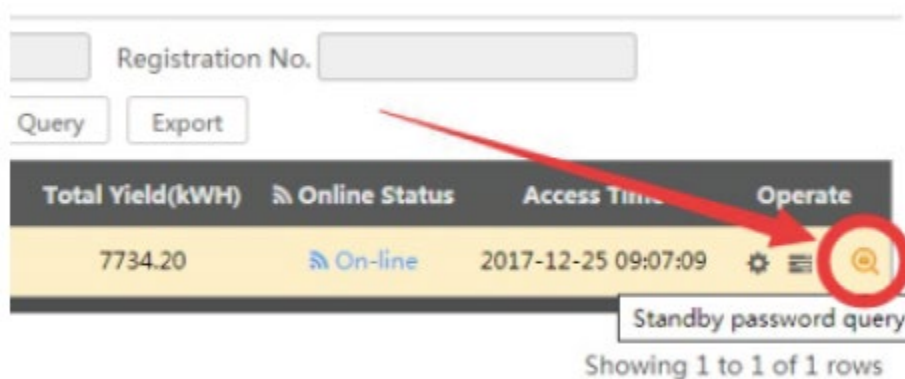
Registration No.

Query Export

| Total Yield(kWH) | Online Status | Access Tim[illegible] | Operate |
|---|---|---|---|
| 7734.20 | On-line | 2017-12-25 09:07:09 | |

Standby password query

Showing 1 to 1 of 1 rows